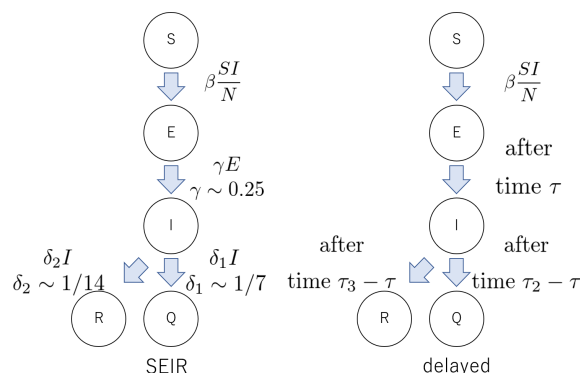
S

$\beta \frac{SI}{N}$

E

$\gamma E$
$\gamma \sim 0.25$

I

$\delta_2 I$
$\delta_2 \sim 1/14$

$\delta_1 I$
$\delta_1 \sim 1/7$

R

Q

SEIR

S

$\beta \frac{SI}{N}$

E

after
time $\tau$

I

after
time $\tau_3 - \tau$

after
time $\tau_2 - \tau$

R

Q

delayed